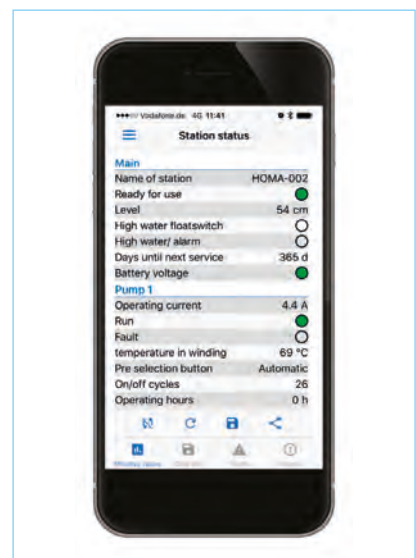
•••○○ Vodafone.de 4G 11:41

Station status

Main

| | |
|---|---|
| Name of station | HOMA-002 |
| Ready for use | |
| Level | 54 cm |
| High water floatswitch | |
| High water/ alarm | |
| Days until next service | 365 d |
| Battery voltage | |

Pump 1

| | |
|---|---|
| Operating current | 4.4 A |
| Run | |
| Fault | |
| temperature in winding | 69 °C |
| Pre selection button | Automatic |
| On/off cycles | 26 |
| Operating hours | 0 h |

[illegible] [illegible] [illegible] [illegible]